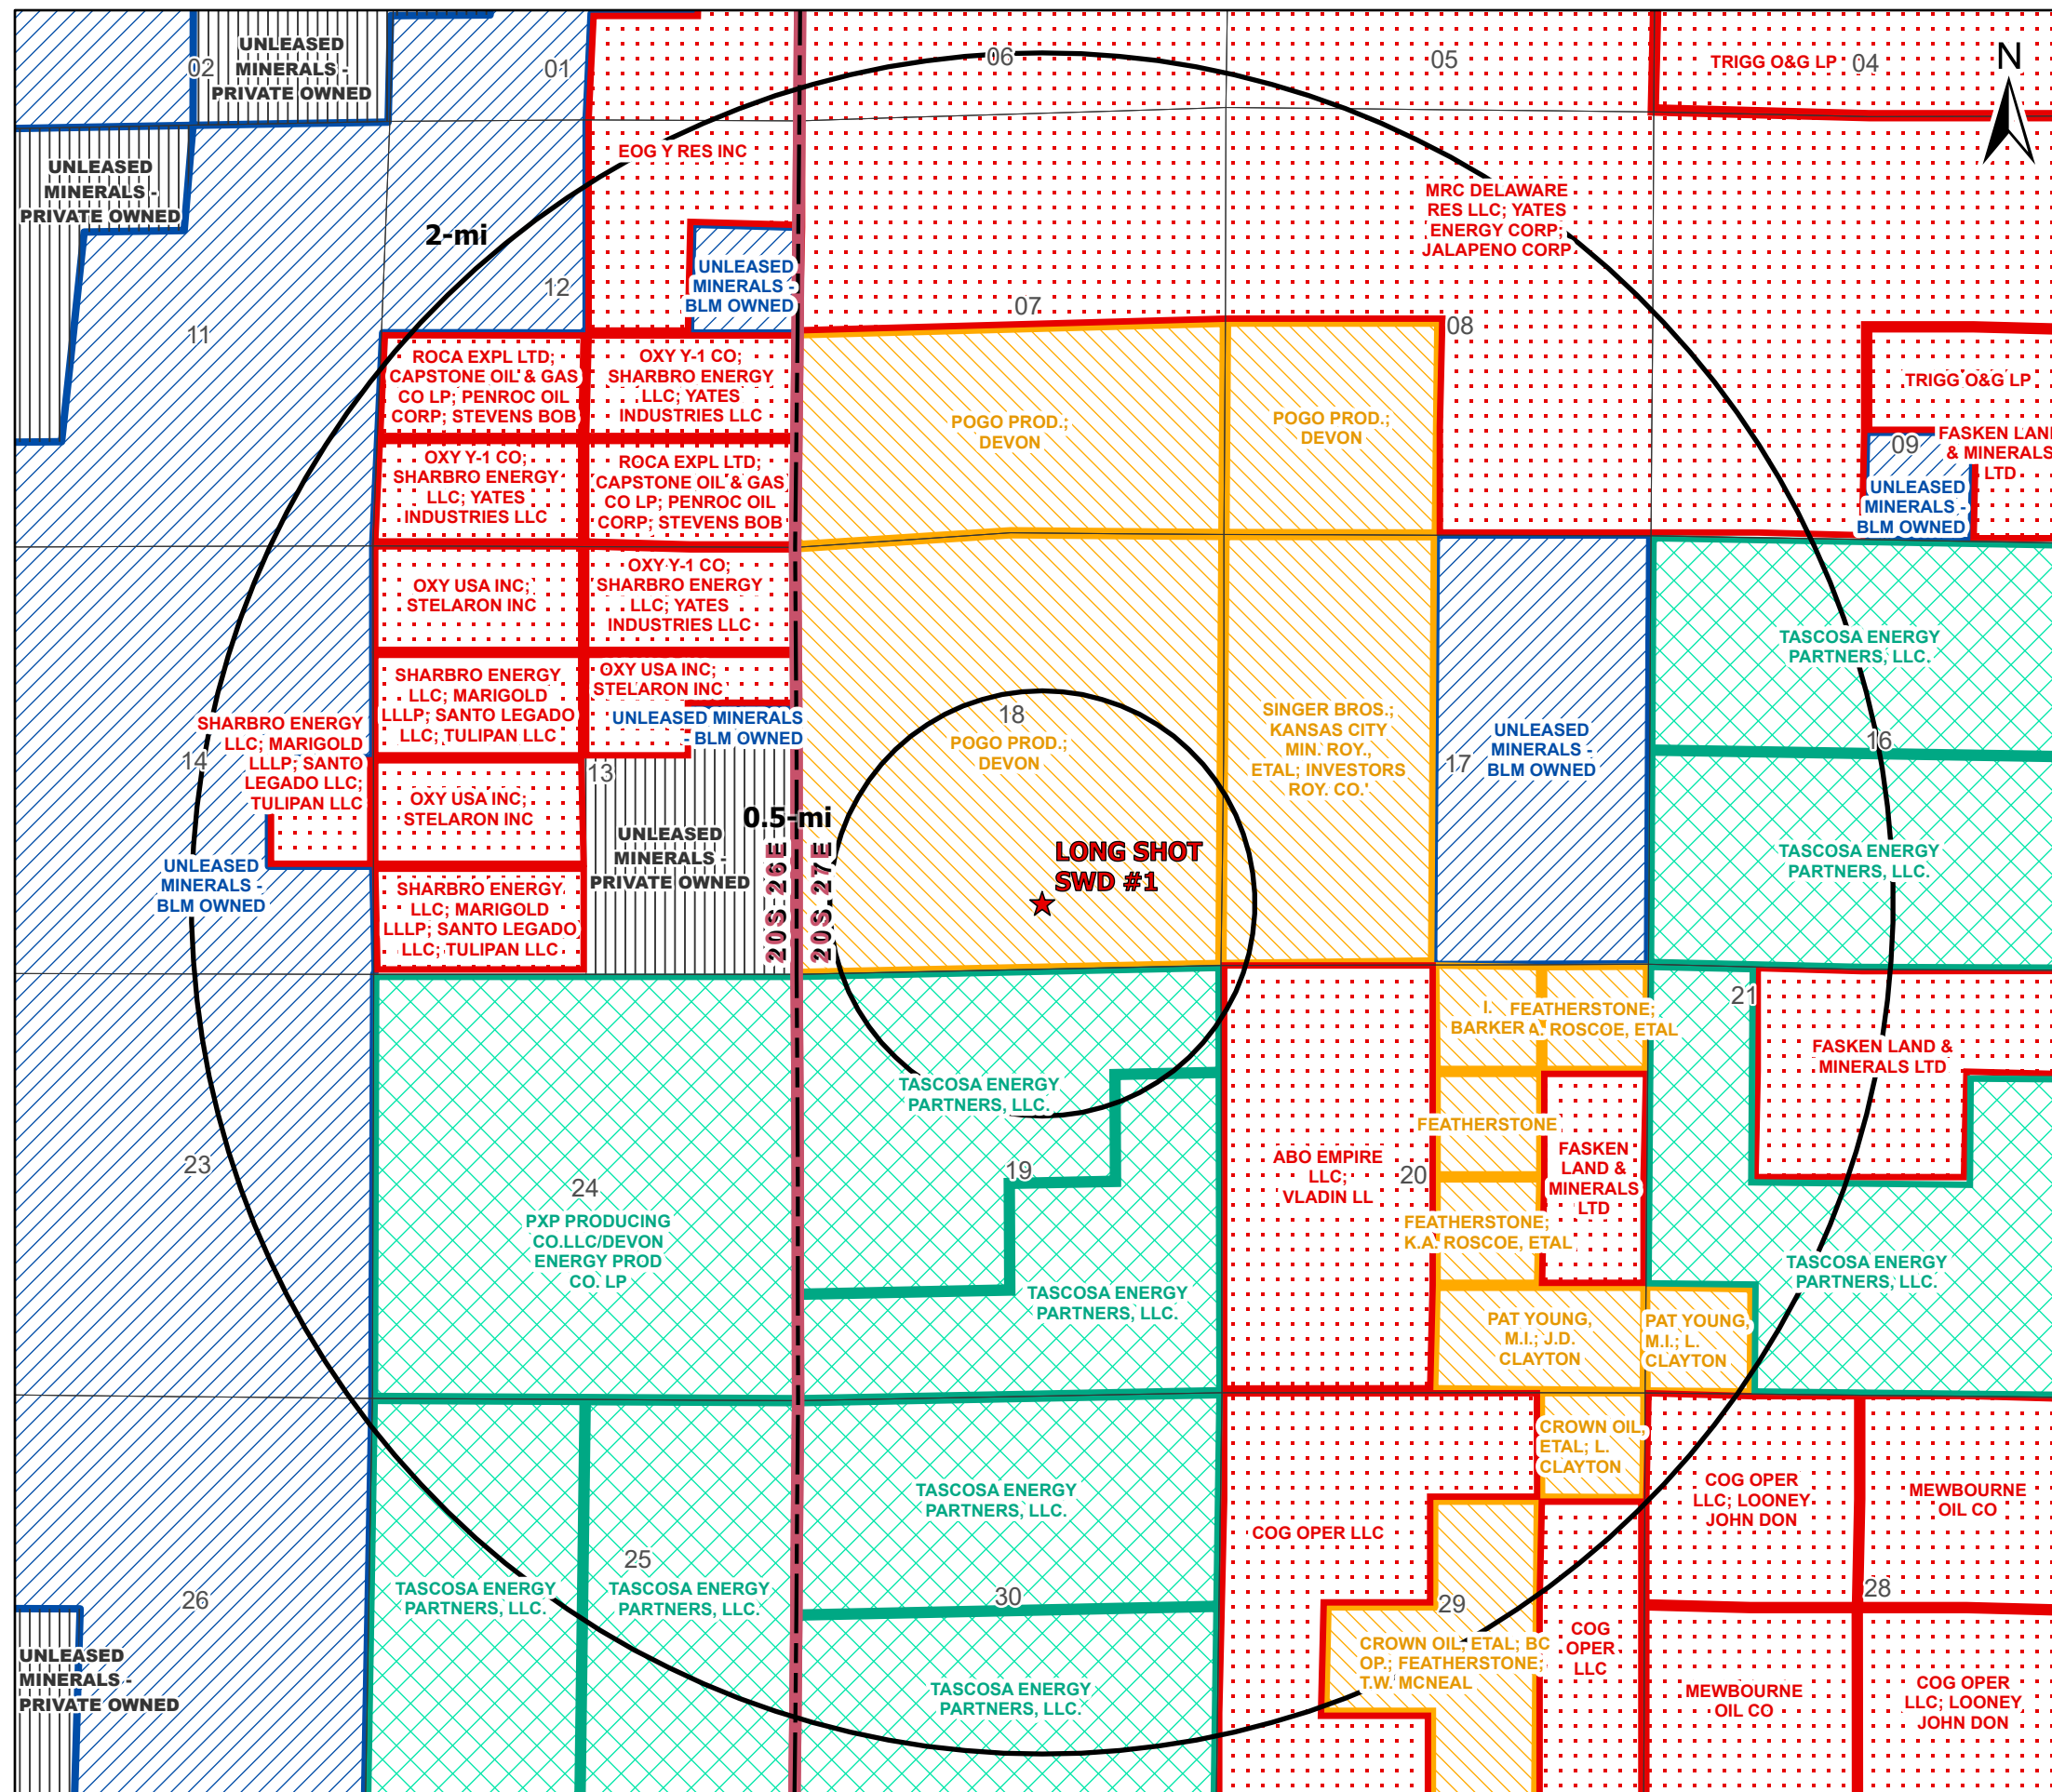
02
UNLEASED MINERALS - PRIVATE OWNED
01
06
05
TRIGG O&G LP
04
N
UNLEASED MINERALS - PRIVATE OWNED
EOG Y RES INC
MRC DELAWARE RES LLC; YATES ENERGY CORP; JALAPENO CORP
2-mi
UNLEASED MINERALS - BLM OWNED
12
07
08
11
ROCA EXPL LTD; CAPSTONE OIL & GAS CO LP; PENROC OIL CORP; STEVENS BOB
OXY Y-1 CO; SHARBRO ENERGY LLC; YATES INDUSTRIES LLC
POGO PROD.; DEVON
POGO PROD.; DEVON
TRIGG O&G LP
09
FASKEN LAN & MINERALS LTD
UNLEASED MINERALS - BLM OWNED
OXY Y-1 CO; SHARBRO ENERGY LLC; YATES INDUSTRIES LLC
ROCA EXPL LTD; CAPSTONE OIL & GAS CO LP; PENROC OIL CORP; STEVENS BOB
OXY USA INC; STELARON INC
OXY Y-1 CO; SHARBRO ENERGY LLC; YATES INDUSTRIES LLC
TASCOSA ENERGY PARTNERS, LLC.
SHARBRO ENERGY LLC; MARIGOLD LLLP; SANTO LEGADO LLC; TULIPAN LLC
OXY USA INC; STELARON INC
UNLEASED MINERALS - BLM OWNED
18
POGO PROD.; DEVON
SINGER BROS.; KANSAS CITY MIN. ROY., ETAL; INVESTORS ROY. CO.
UNLEASED MINERALS - BLM OWNED
16
SHARBRO ENERGY LLC; MARIGOLD LLLP; SANTO LEGADO LLC; TULIPAN LLC
14
17
13
OXY USA INC; STELARON INC
0.5-mi
UNLEASED MINERALS - PRIVATE OWNED
LONG SHOT SWD #1
TASCOSA ENERGY PARTNERS, LLC.
UNLEASED MINERALS - BLM OWNED
SHARBRO ENERGY LLC; MARIGOLD LLLP; SANTO LEGADO LLC; TULIPAN LLC
20S 26E
20S 27E
21
I. FEATHERSTONE; BARKER A. ROSCOE, ETAL
FASKEN LAND & MINERALS LTD
TASCOSA ENERGY PARTNERS, LLC.
FEATHERSTONE
23
ABO EMPIRE LLC; VLADIN LL
FASKEN LAND & MINERALS LTD
19
20
24
PXP PRODUCING CO.LLC/DEVON ENERGY PROD CO. LP
FEATHERSTONE; K.A. ROSCOE, ETAL
TASCOSA ENERGY PARTNERS, LLC.
TASCOSA ENERGY PARTNERS, LLC.
PAT YOUNG, M.I.; J.D. CLAYTON
PAT YOUNG, M.I.; L. CLAYTON
CROWN OIL, ETAL; L. CLAYTON
COG OPER LLC; LOONEY JOHN DON
MEWBOURNE OIL CO
TASCOSA ENERGY PARTNERS, LLC.
COG OPER LLC
26
25
28
TASCOSA ENERGY PARTNERS, LLC.
TASCOSA ENERGY PARTNERS, LLC.
30
29
COG OPER LLC
CROWN OIL ETAL; BC OP.; FEATHERSTONE; T.W. MCNEAL
UNLEASED MINERALS - PRIVATE OWNED
TASCOSA ENERGY PARTNERS, LLC.
MEWBOURNE OIL CO
COG OPER LLC; LOONEY JOHN DON